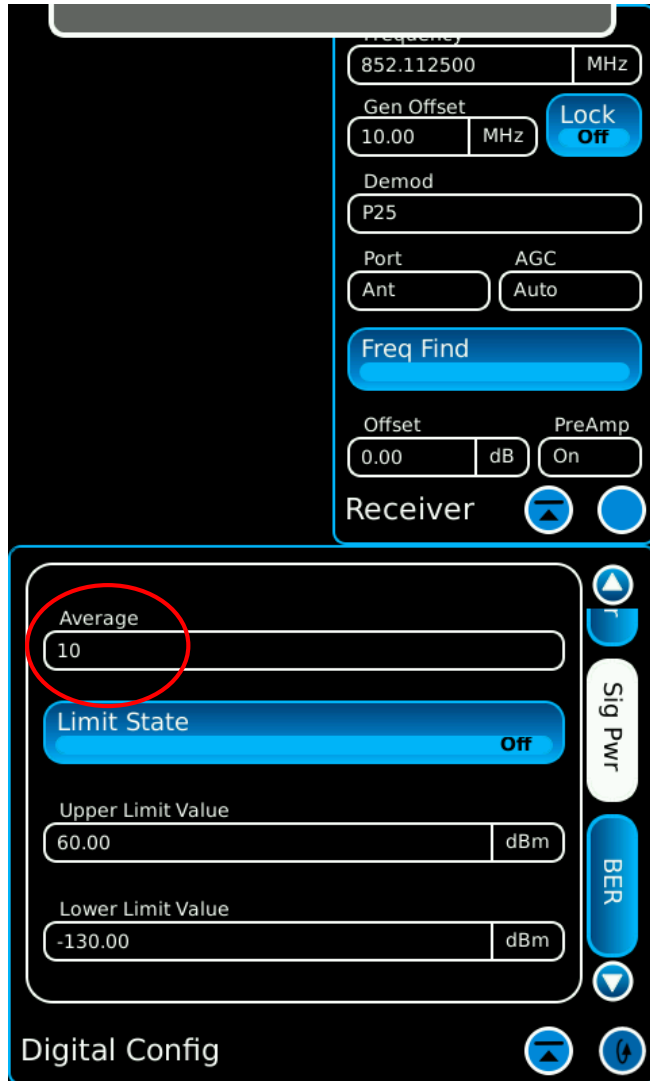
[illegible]
852.112500 MHz

Gen Offset
10.00 MHz
Lock
Off

Demod
P25

Port
Ant
AGC
Auto

Freq Find

Offset
0.00 dB
PreAmp
On

Receiver

Average
10

Limit State
Off

Upper Limit Value
60.00 dBm

Lower Limit Value
-130.00 dBm

Sig Pwr
BER

Digital Config